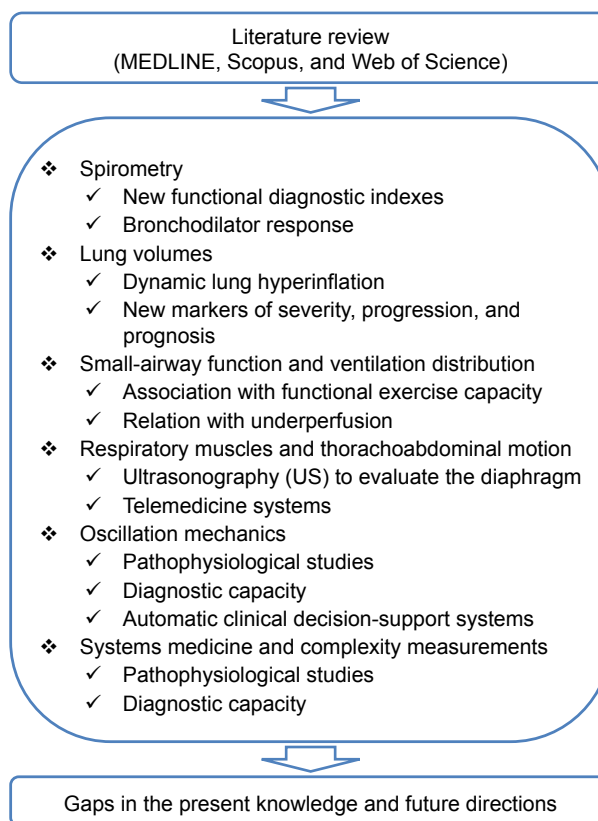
Literature review
(MEDLINE, Scopus, and Web of Science)

❖ Spirometry
✓ New functional diagnostic indexes
✓ Bronchodilator response
❖ Lung volumes
✓ Dynamic lung hyperinflation
✓ New markers of severity, progression, and prognosis
❖ Small-airway function and ventilation distribution
✓ Association with functional exercise capacity
✓ Relation with underperfusion
❖ Respiratory muscles and thorachoabdominal motion
✓ Ultrasonography (US) to evaluate the diaphragm
✓ Telemedicine systems
❖ Oscillation mechanics
✓ Pathophysiological studies
✓ Diagnostic capacity
✓ Automatic clinical decision-support systems
❖ Systems medicine and complexity measurements
✓ Pathophysiological studies
✓ Diagnostic capacity

Gaps in the present knowledge and future directions